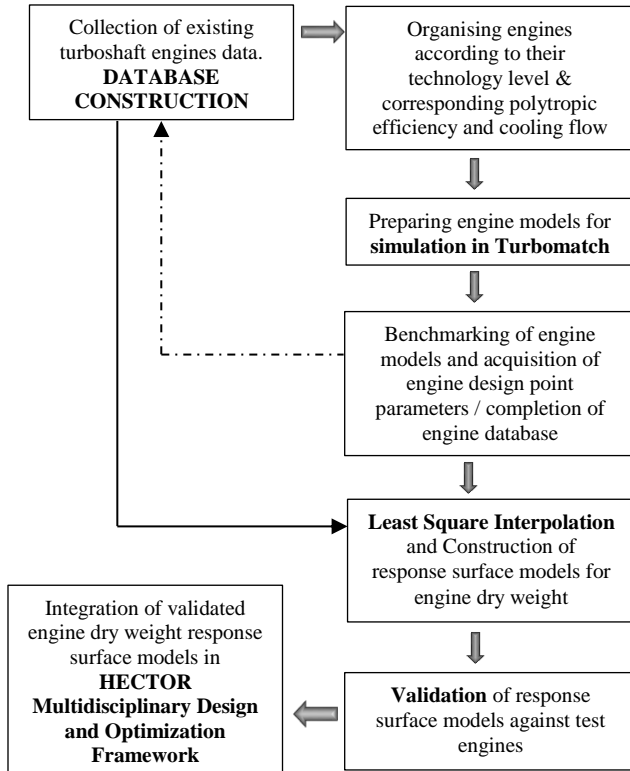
Collection of existing turboshaft engines data. **DATABASE CONSTRUCTION**

Organising engines according to their technology level & corresponding polytropic efficiency and cooling flow

Preparing engine models for **simulation in Turbomatch**

Benchmarking of engine models and acquisition of engine design point parameters / completion of engine database

**Least Square Interpolation** and Construction of response surface models for engine dry weight

**Validation** of response surface models against test engines

Integration of validated engine dry weight response surface models in **HECTOR Multidisciplinary Design and Optimization Framework**